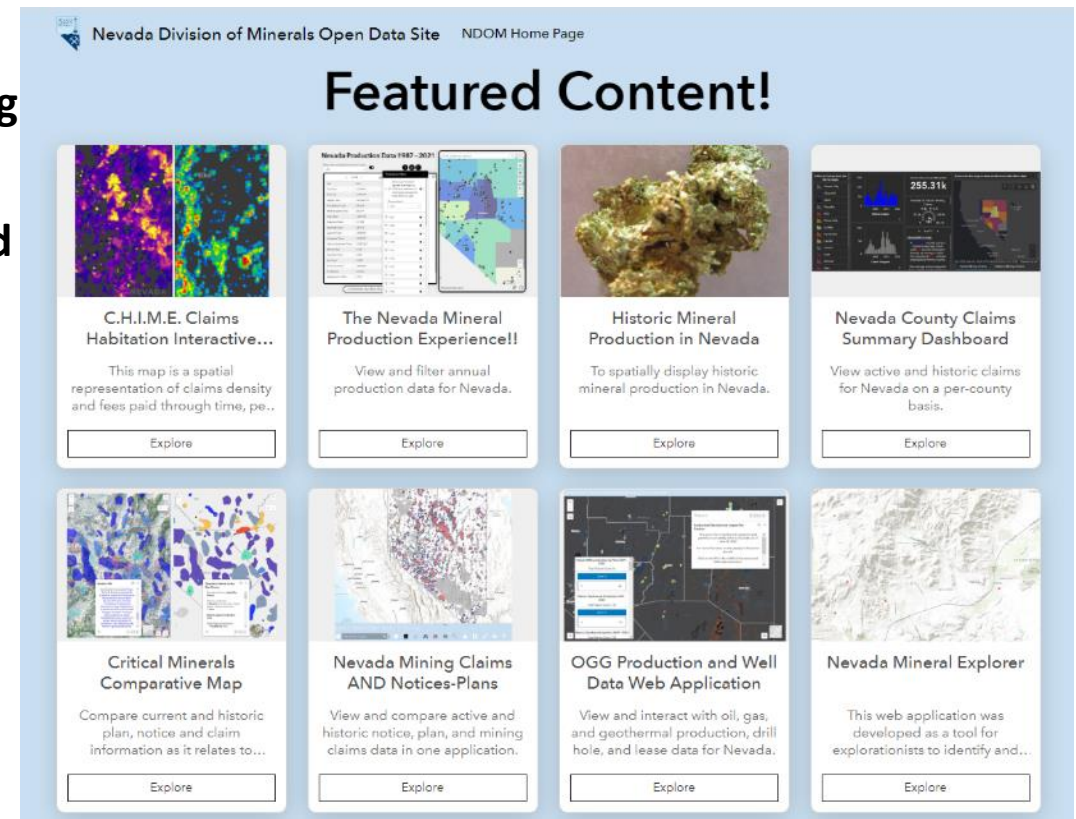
g

d

Nevada Division of Minerals Open Data Site NDOM Home Page

Featured Content!

C.H.I.M.E. Claims Habitation Interactive...

This map is a spatial representation of claims density and fees paid through time, pe..

Explore

The Nevada Mineral Production Experience!!

View and filter annual production data for Nevada.

Explore

Historic Mineral Production in Nevada

To spatially display historic mineral production in Nevada.

Explore

Nevada County Claims Summary Dashboard

View active and historic claims for Nevada on a per-county basis.

Explore

Critical Minerals Comparative Map

Compare current and historic plan, notice and claim information as it relates to...

Explore

Nevada Mining Claims AND Notices-Plans

View and compare active and historic notice, plan, and mining claims data in one application.

Explore

OGG Production and Well Data Web Application

View and interact with oil, gas, and geothermal production, drill hole, and lease data for Nevada.

Explore

Nevada Mineral Explorer

This web application was developed as a tool for explorationists to identify and...

Explore